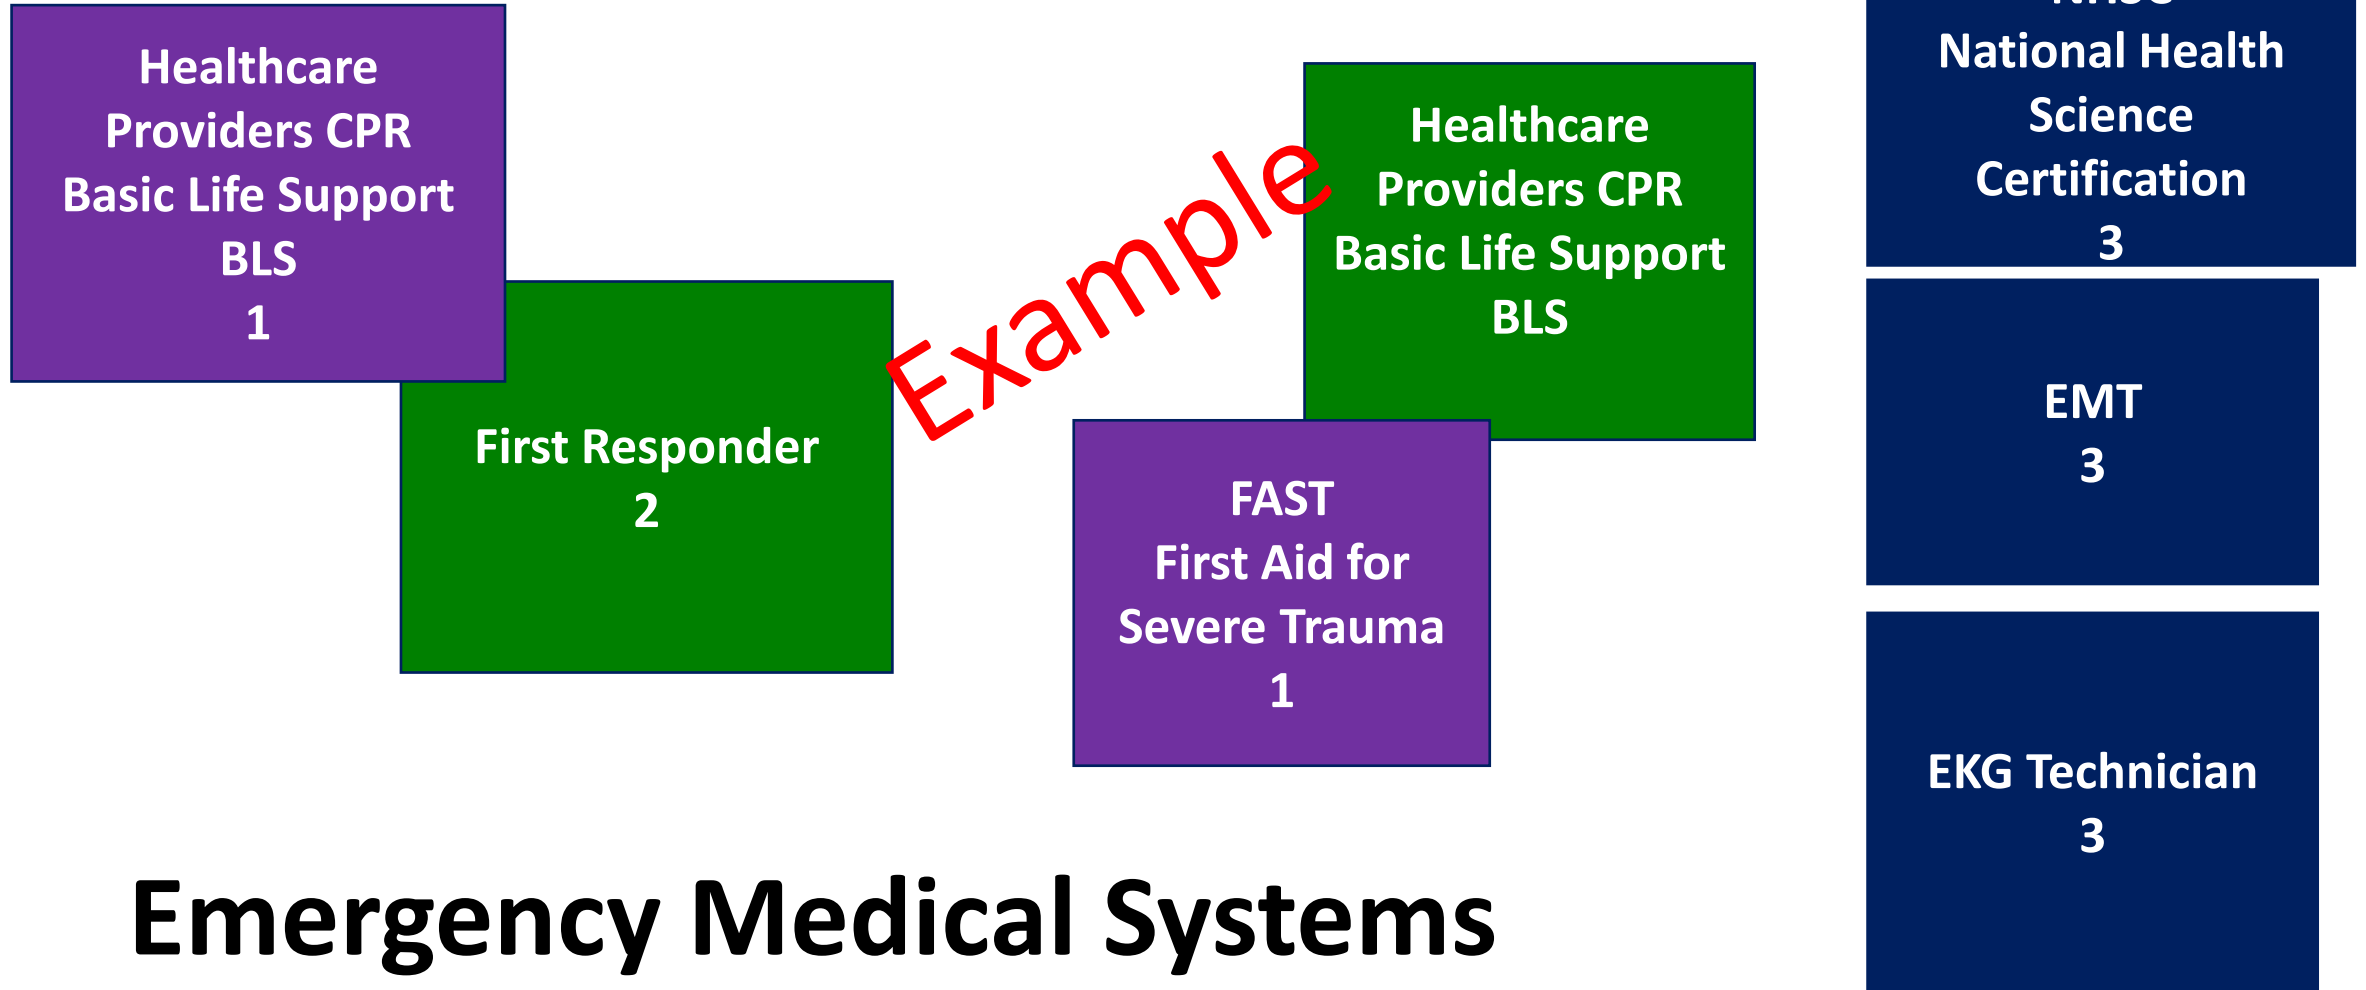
Healthcare Providers CPR Basic Life Support BLS
1

First Responder
2

Example

Healthcare Providers CPR Basic Life Support BLS

FAST
First Aid for Severe Trauma
1

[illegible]
National Health Science Certification
3

EMT
3

EKG Technician
3

Emergency Medical Systems